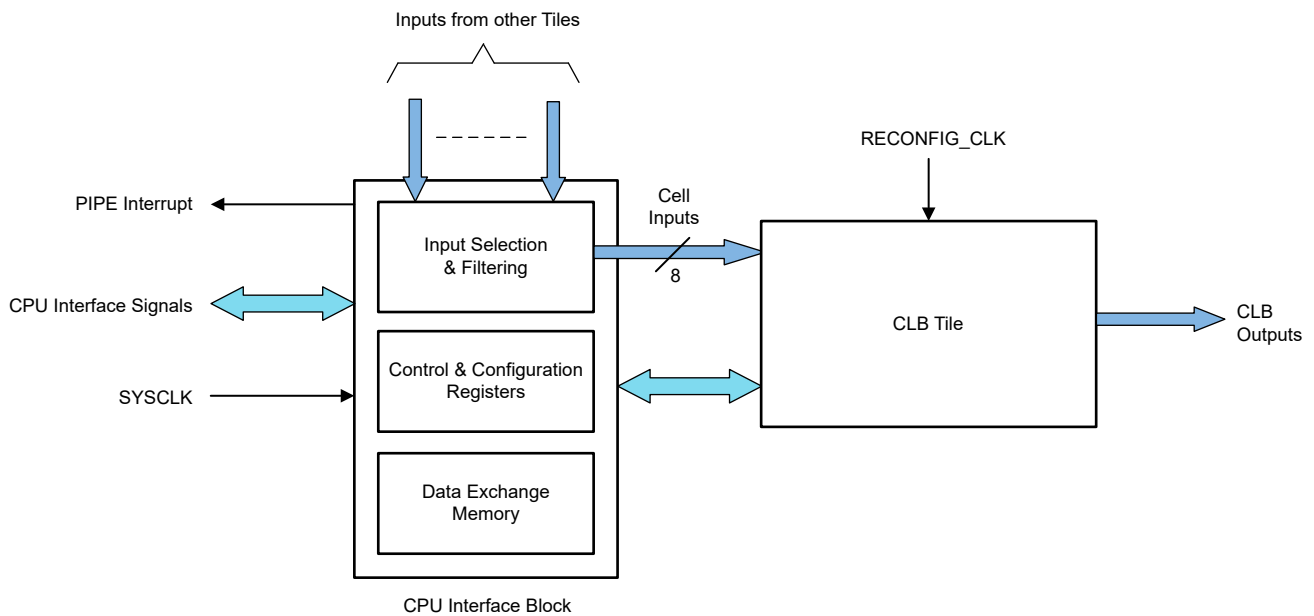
Inputs from other Tiles

RECONFIG_CLK

PIPE Interrupt

Cell Inputs

Input Selection & Filtering

8

CPU Interface Signals

CLB Tile

CLB Outputs

Control & Configuration Registers

SYSCLK

Data Exchange Memory

CPU Interface Block